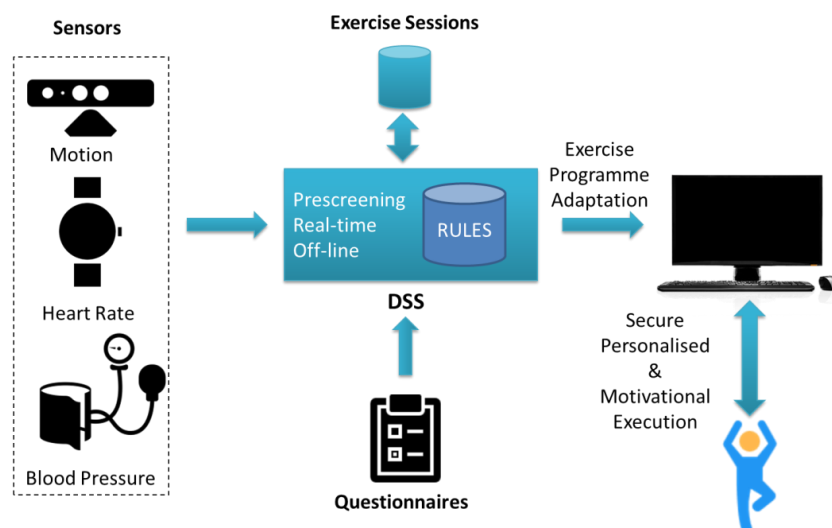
Sensors

Motion

Heart Rate

Blood Pressure

Exercise Sessions

Prescreening
Real-time
Off-line

RULES

DSS

Questionnaires

Exercise Programme Adaptation

Secure Personalised & Motivational Execution